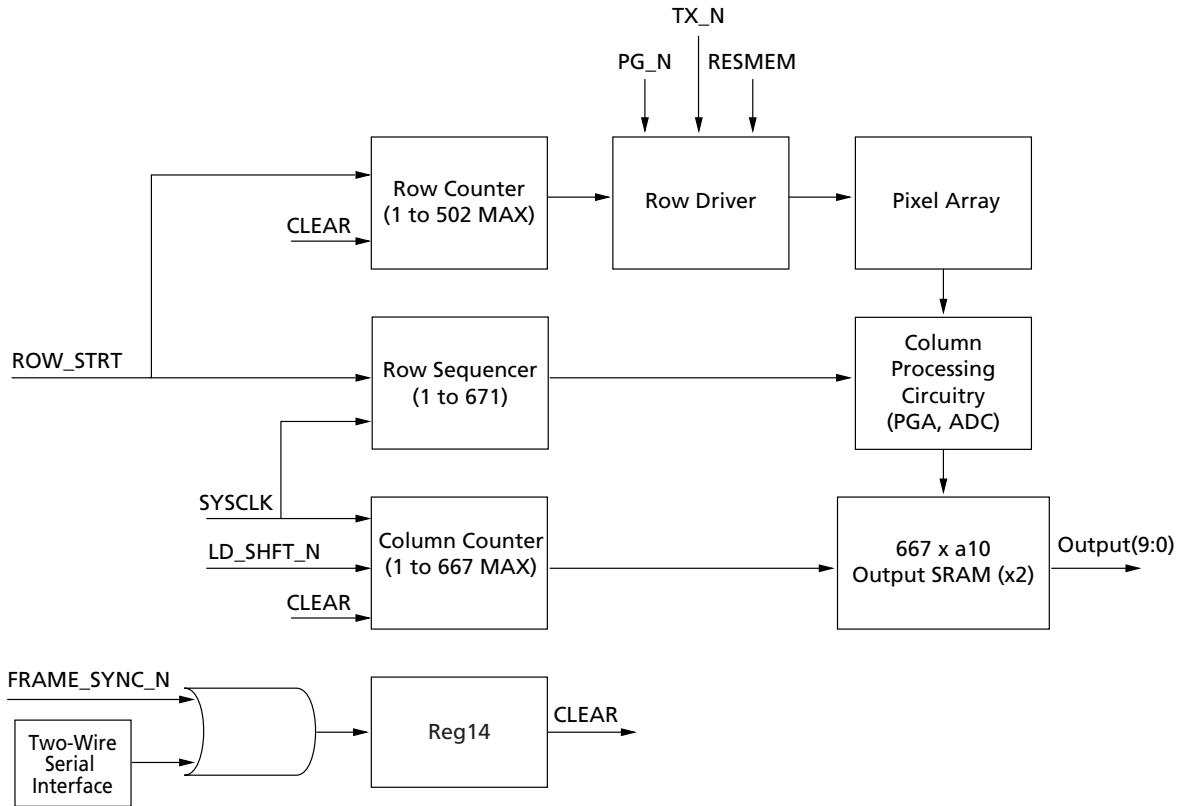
TX_N

PG_N

RESMEM

Row Counter (1 to 502 MAX)

CLEAR

Row Driver

Pixel Array

ROW_STRT

Row Sequencer (1 to 671)

Column Processing Circuitry (PGA, ADC)

SYSCLK

LD_SHFT_N

Column Counter (1 to 667 MAX)

CLEAR

667 x a10 Output SRAM (x2)

Output(9:0)

FRAME_SYNC_N

Two-Wire Serial Interface

Reg14

CLEAR